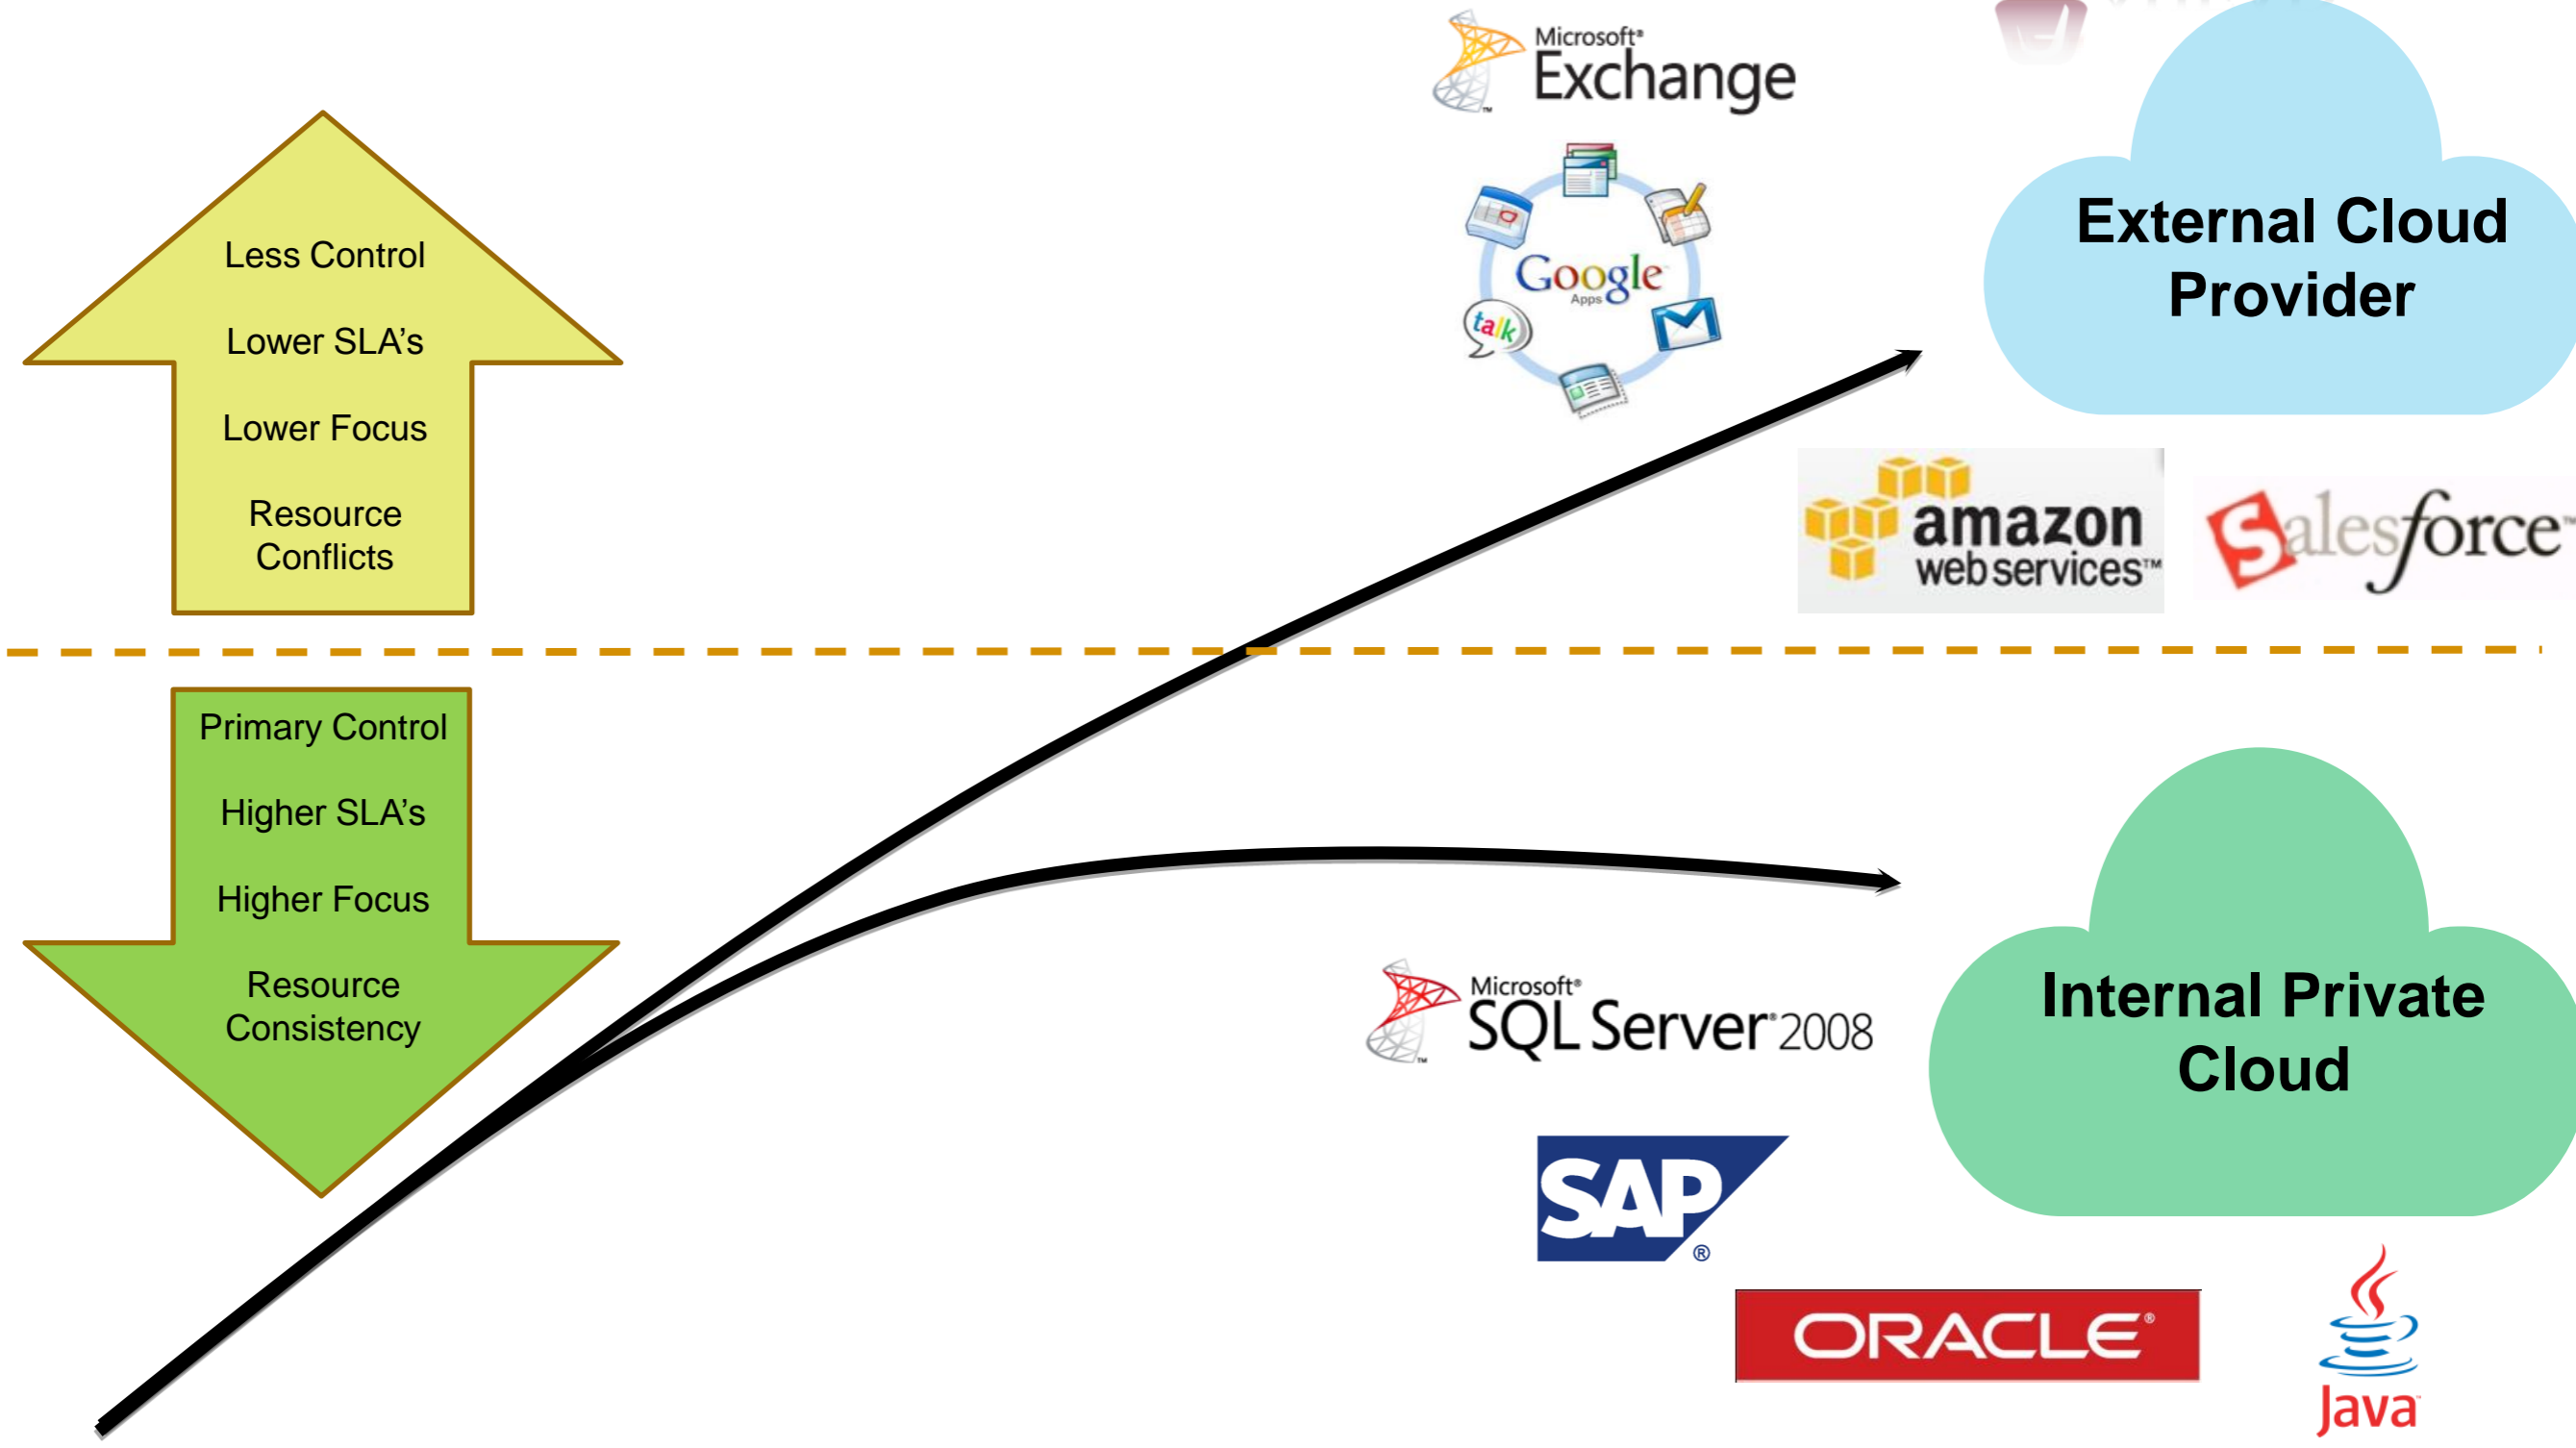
Microsoft® Exchange

Less Control

Lower SLA's

Lower Focus

Resource Conflicts

Google Apps

talk

External Cloud Provider

amazon webservices™

salesforce

Primary Control

Higher SLA's

Higher Focus

Resource Consistency

Microsoft® SQL Server 2008

Internal Private Cloud

SAP®

ORACLE®

Java